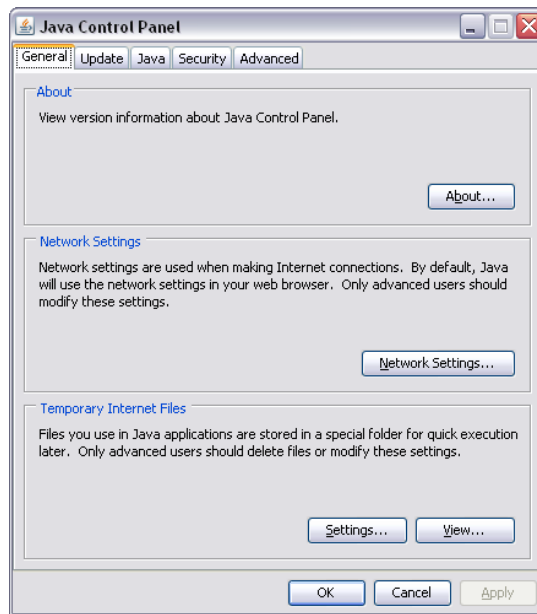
Java Control Panel

General | Update | Java | Security | Advanced

About

View version information about Java Control Panel.

About...

Network Settings

Network settings are used when making Internet connections. By default, Java will use the network settings in your web browser. Only advanced users should modify these settings.

Network Settings...

Temporary Internet Files

Files you use in Java applications are stored in a special folder for quick execution later. Only advanced users should delete files or modify these settings.

Settings... View...

OK Cancel Apply